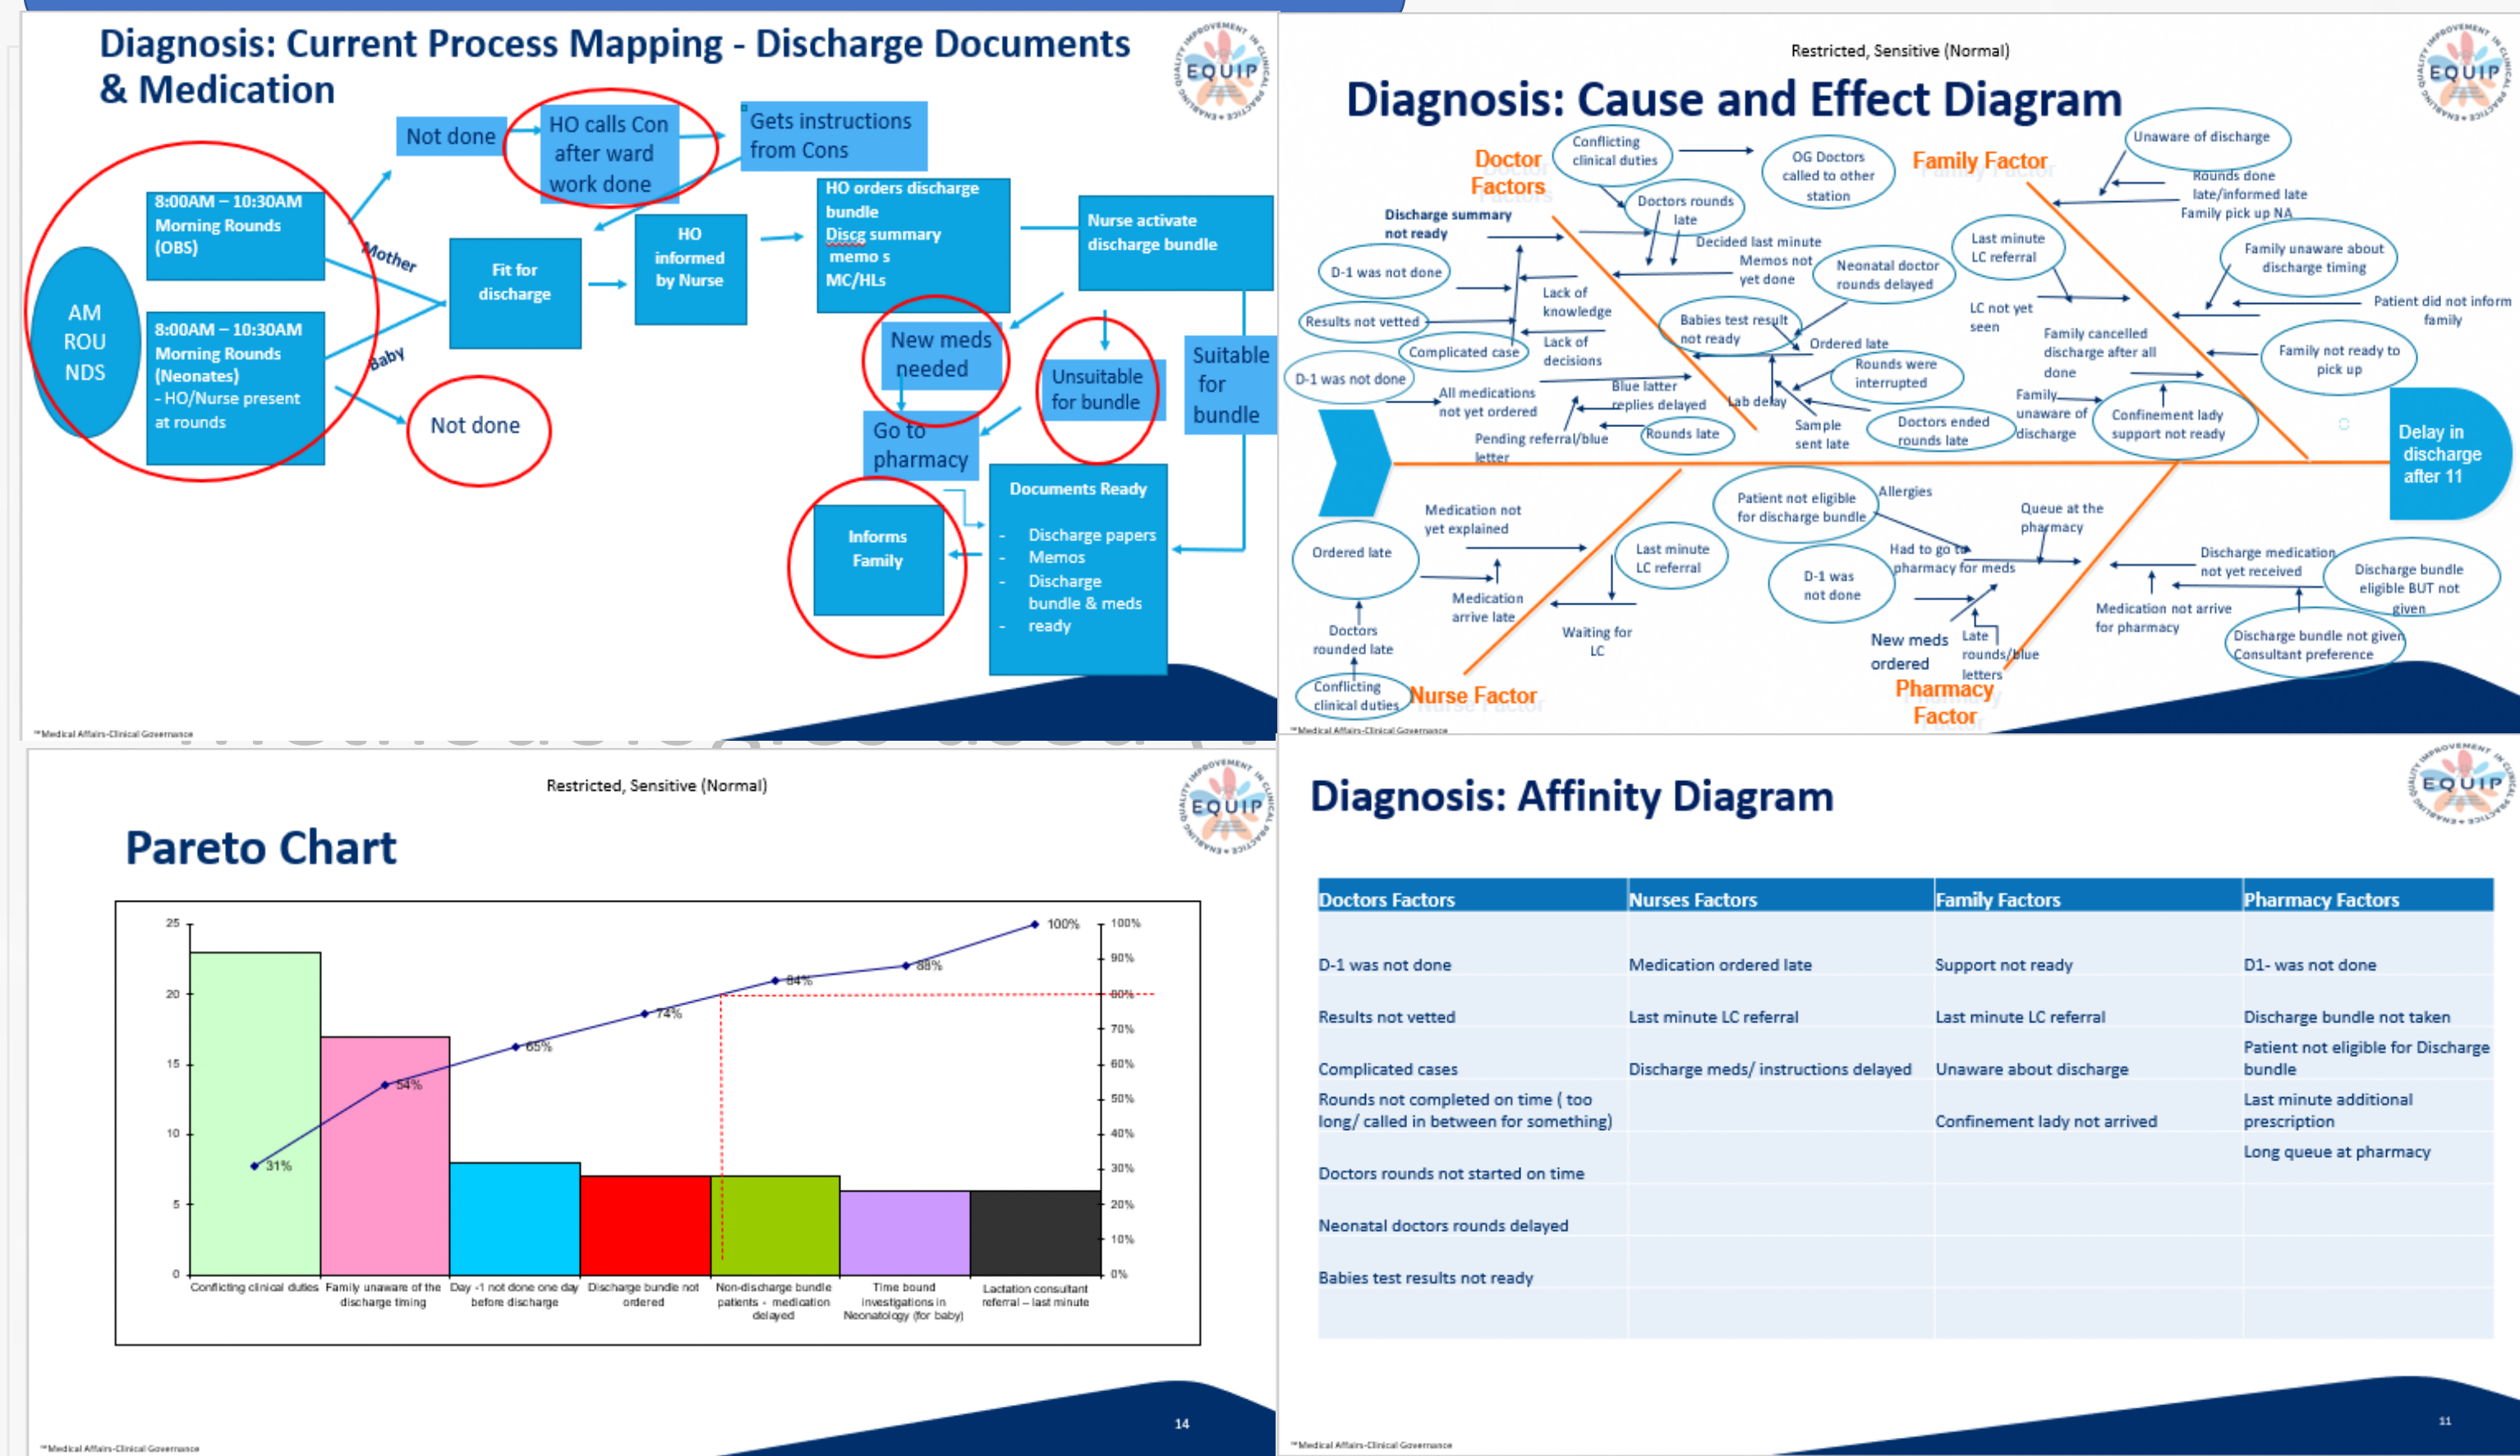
Diagnosis: Current Process Mapping - Discharge Documents & Medication

EQUIP

AM ROU NDS

8:00AM – 10:30AM Morning Rounds (OBS)

8:00AM – 10:30AM Morning Rounds (Neonates) - HO/Nurse present at rounds

Mother

Baby

Not done

Not done

HO calls Con after ward work done

Gets instructions from Cons

Fit for discharge

HO informed by Nurse

HO orders discharge bundle Discg summary memo s MC/HLs

Nurse activate discharge bundle

New meds needed

Unsuitable for bundle

Suitable for bundle

Go to pharmacy

Documents Ready
- Discharge papers
- Memos
- Discharge bundle & meds
- ready

Informs Family

™Medical Affairs-Clinical Governance

Restricted, Sensitive (Normal)

Diagnosis: Cause and Effect Diagram

EQUIP

Doctor Factors

Family Factor

Conflicting clinical duties

OG Doctors called to other station

Unaware of discharge

Rounds done late/informed late Family pick up NA

Discharge summary not ready

Doctors rounds late

Decided last minute

Memos not yet done

Neonatal doctor rounds delayed

Last minute LC referral

Family unaware about discharge timing

D-1 was not done

Lack of knowledge

Results not vetted

Lack of decisions

Complicated case

Babies test result not ready

Ordered late

LC not yet seen

Family cancelled discharge after all done

Patient did not inform family

Family not ready to pick up

D-1 was not done

All medications not yet ordered

Blue latter replies delayed

Lab delay

Rounds were interrupted

Family unaware of discharge

Confinement lady support not ready

Pending referral/blue letter

Rounds late

Sample sent late

Doctors ended rounds late

Delay in discharge after 11

Medication not yet explained

Patient not eligible for discharge bundle

Allergies

Queue at the pharmacy

Ordered late

Last minute LC referral

Had to go to pharmacy for meds

Discharge medication not yet received

Discharge bundle eligible BUT not given

Medication arrive late

D-1 was not done

Medication not arrive for pharmacy

Doctors rounded late

Waiting for LC

New meds ordered

Late rounds/blue letters

Discharge bundle not given Consultant preference

Conflicting clinical duties

Nurse Factor

Pharmacy Factor

™Medical Affairs-Clinical Governance

Restricted, Sensitive (Normal)

Pareto Chart

EQUIP

25
20
15
10
5
0

100%
90%
80%
70%
60%
50%
40%
30%
20%
10%
0%

31%
54%
65%
74%
84%
88%
100%

Conflicting clinical duties
Family unaware of the discharge timing
Day -1 not done one day before discharge
Discharge bundle not ordered
Non-discharge bundle patients - medication delayed
Time bound investigations in Neonatology (for baby)
Lactation consultant referral – last minute

14

™Medical Affairs-Clinical Governance

Diagnosis: Affinity Diagram

EQUIP

| Doctors Factors | Nurses Factors | Family Factors | Pharmacy Factors |
|---|---|---|---|
| D-1 was not done | Medication ordered late | Support not ready | D1- was not done |
| Results not vetted | Last minute LC referral | Last minute LC referral | Discharge bundle not taken |
| Complicated cases | Discharge meds/ instructions delayed | Unaware about discharge | Patient not eligible for Discharge bundle |
| Rounds not completed on time ( too long/ called in between for something) | | Confinement lady not arrived | Last minute additional prescription |
| Doctors rounds not started on time | | | Long queue at pharmacy |
| Neonatal doctors rounds delayed | | | |
| Babies test results not ready | | | |

11

™Medical Affairs-Clinical Governance